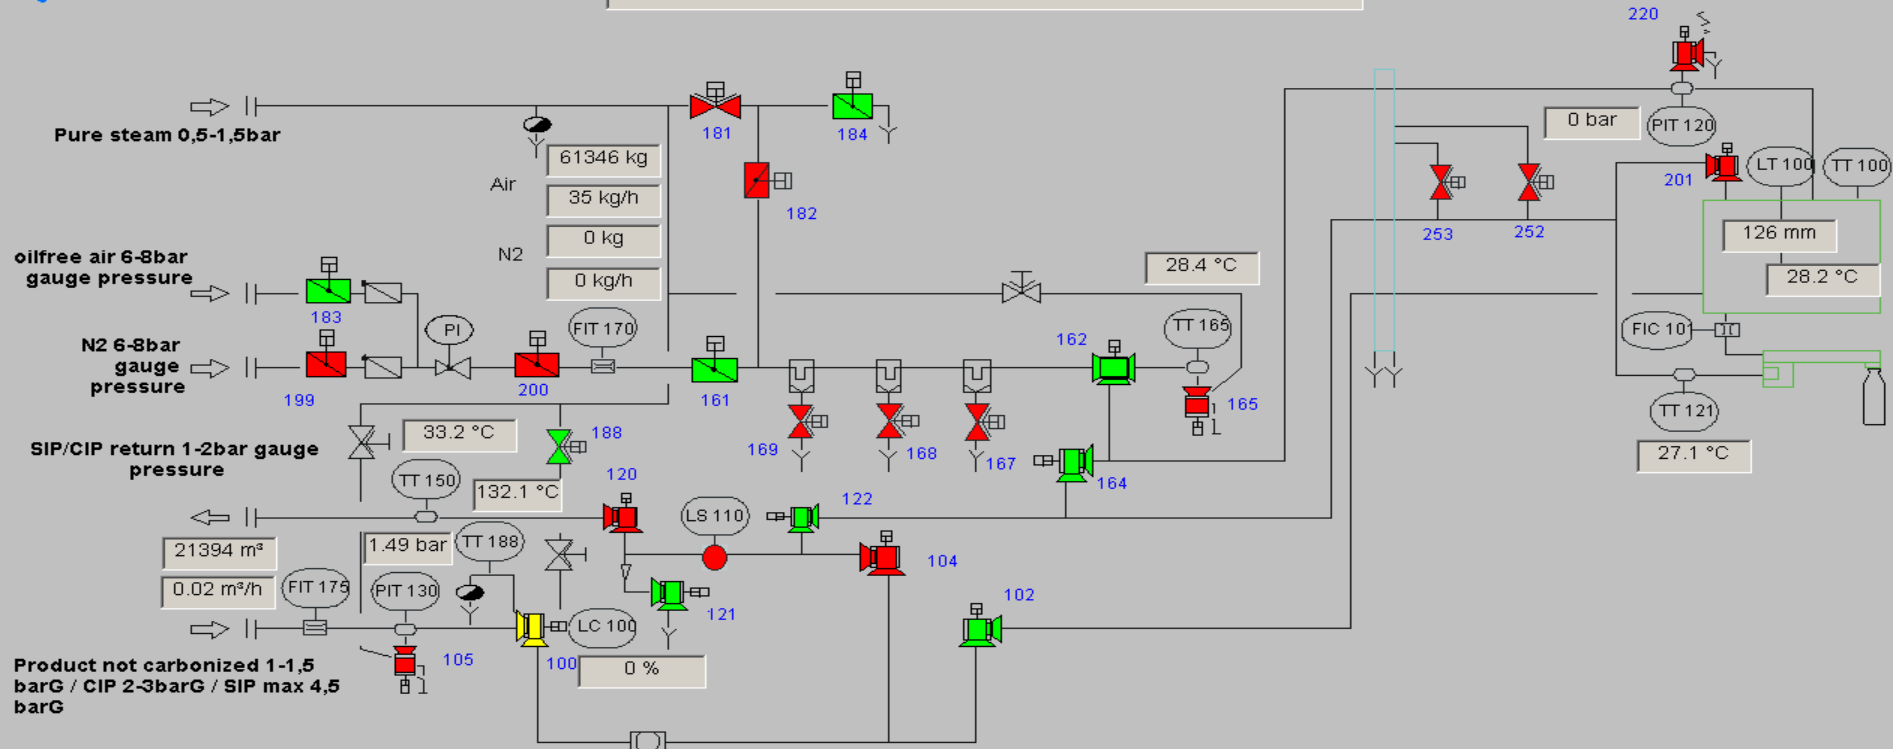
Pure steam 0,5-1,5bar

181

184

220

61346 kg

Air

35 kg/h

N2

0 kg

0 kg/h

182

0 bar

PIT 120

201

LT 100

TT 100

253

252

126 mm

28.2 °C

oilfree air 6-8bar gauge pressure

183

28.4 °C

N2 6-8bar gauge pressure

PI

FIT 170

TT 165

162

FIC 101

199

200

161

165

TT 121

SIP/CIP return 1-2bar gauge pressure

33.2 °C

188

169

168

167

27.1 °C

TT 150

132.1 °C

120

164

LS 110

122

21394 m³

1.49 bar

TT 188

104

0.02 m³/h

FIT 175

PIT 130

LC 100

121

102

Product not carbonized 1-1,5 barG / CIP 2-3barG / SIP max 4,5 barG

105

100

0 %